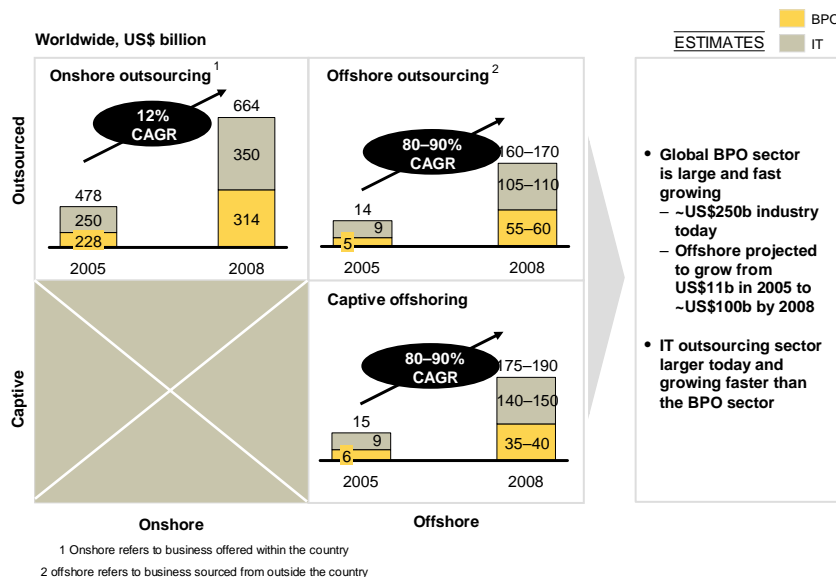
Worldwide, US$ billion

ESTIMATES

BPO
IT

Outsourced

Onshore outsourcing $^1$

12% CAGR

664
350
314

478
250
228

2005
2008

Offshore outsourcing $^2$

80–90% CAGR

160–170
105–110
55–60

14
9
5

2005
2008

Captive

Captive offshoring

80–90% CAGR

175–190
140–150
35–40

15
9
6

2005
2008

Onshore

Offshore

• Global BPO sector is large and fast growing
– ~US$250b industry today
– Offshore projected to grow from US$11b in 2005 to ~US$100b by 2008

• IT outsourcing sector larger today and growing faster than the BPO sector

1 Onshore refers to business offered within the country
2 offshore refers to business sourced from outside the country